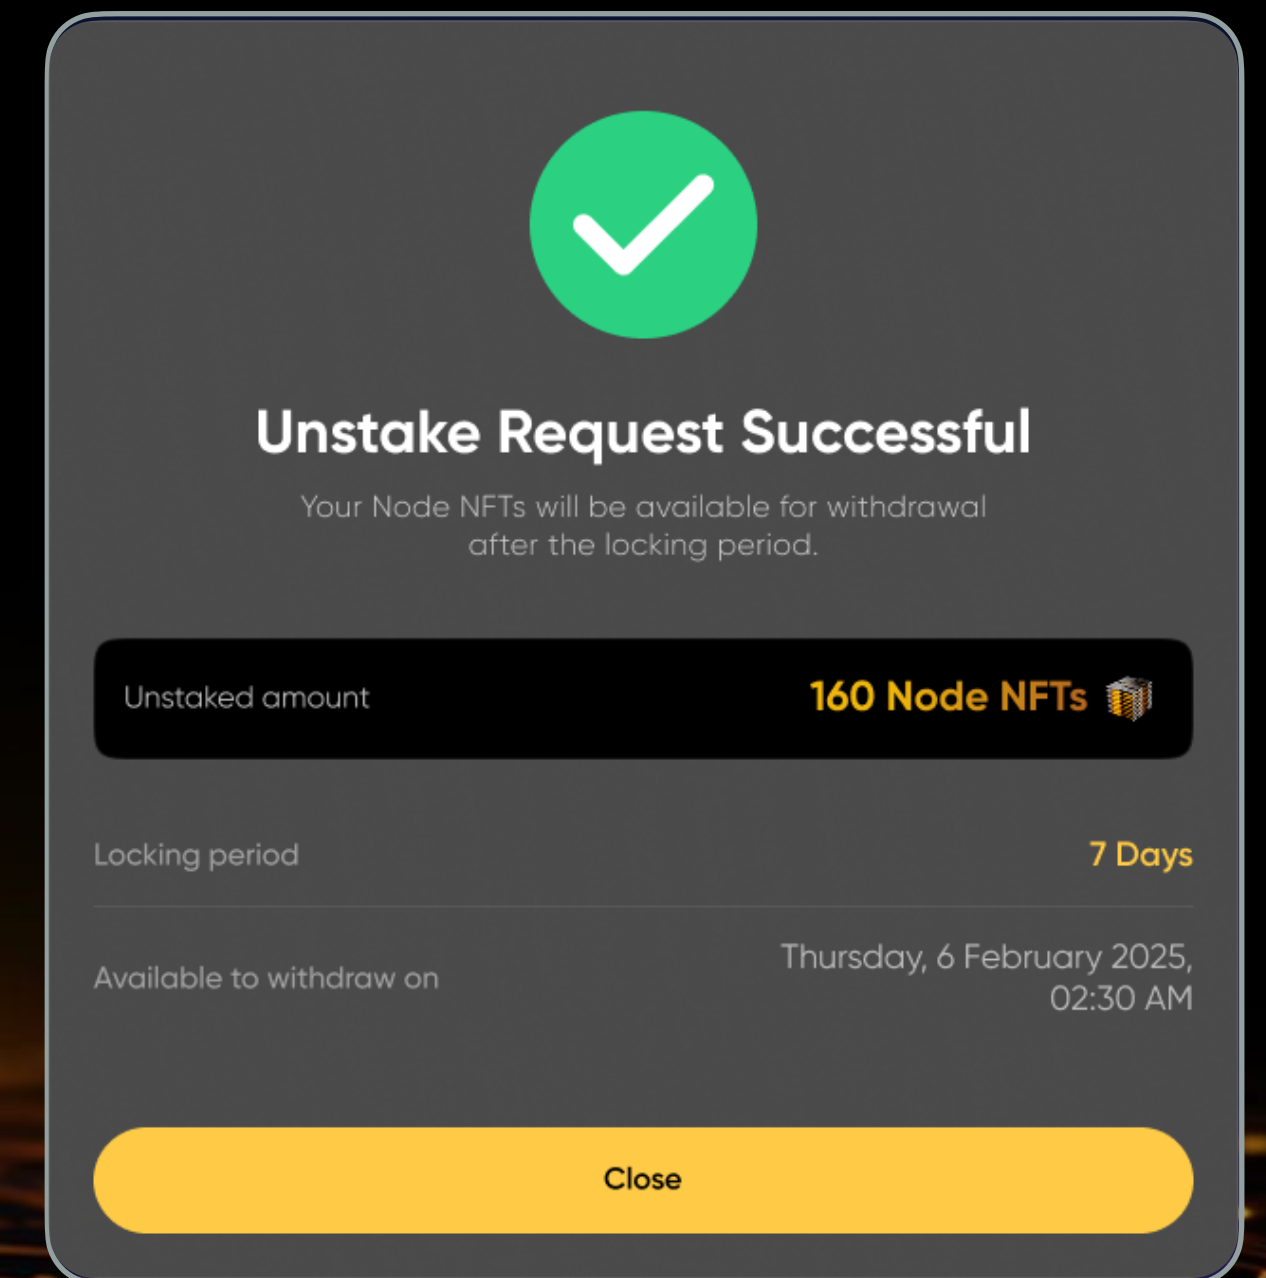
Unstake Request Successful

Your Node NFTs will be available for withdrawal after the locking period.

Unstaked amount
160 Node NFTs

Locking period
7 Days

Available to withdraw on
Thursday, 6 February 2025, 02:30 AM

Close